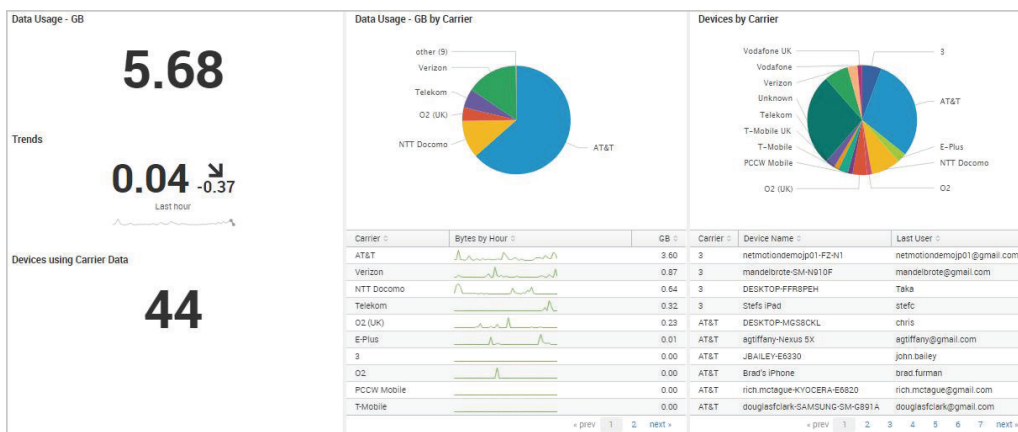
Data Usage - GB

5.68

Trends

0.04 ↘ -0.37

Last hour

Devices using Carrier Data

44

Data Usage - GB by Carrier

other (9)
Verizon
Telekom
O2 (UK)
NTT Docomo
AT&T

| Carrier ⇕ | Bytes by Hour ⇕ | GB ⇕ |
|---|---|---|
| AT&T | | 3.60 |
| Verizon | | 0.87 |
| NTT Docomo | | 0.64 |
| Telekom | | 0.32 |
| O2 (UK) | | 0.23 |
| E-Plus | | 0.01 |
| 3 | | 0.00 |
| O2 | | 0.00 |
| PCCW Mobile | | 0.00 |
| T-Mobile | | 0.00 |

« prev 1 2 next »

Devices by Carrier

Vodafone UK
Vodafone
Verizon
Unknown
Telekom
T-Mobile UK
T-Mobile
PCCW Mobile
O2 (UK)
3
AT&T
E-Plus
NTT Docomo
O2

| Carrier ⇕ | Device Name ⇕ | Last User ⇕ |
|---|---|---|
| 3 | netmotiondemojp01-FZ-N1 | netmotiondemojp01@gmail.com |
| 3 | mandelbrote-SM-N910F | mandelbrote@gmail.com |
| 3 | DESKTOP-FFR8PEH | Taka |
| 3 | Stefs iPad | stefc |
| AT&T | DESKTOP-MGS8CKL | chris |
| AT&T | agtiffany-Nexus 5X | agtiffany@gmail.com |
| AT&T | JBAILEY-E6330 | john.bailey |
| AT&T | Brad's iPhone | brad.furman |
| AT&T | rich.mctague-KYOCERA-E6820 | rich.mctague@gmail.com |
| AT&T | douglasfclark-SAMSUNG-SM-G891A | douglasfclark@gmail.com |

« prev 1 2 3 4 5 6 7 next »